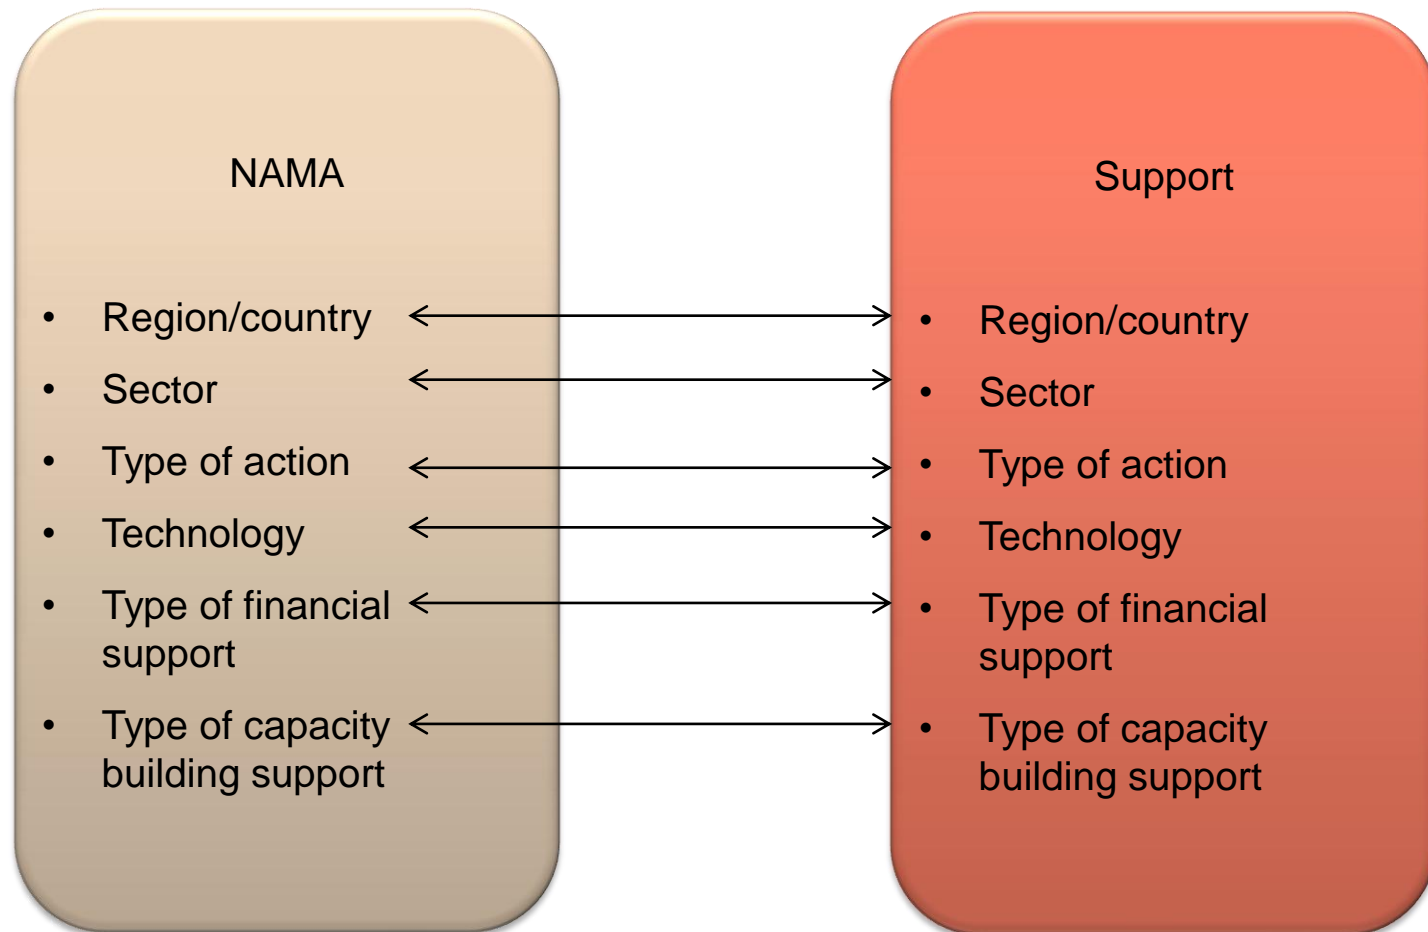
NAMA

- Region/country
- Sector
- Type of action
- Technology
- Type of financial support
- Type of capacity building support

Support

- Region/country
- Sector
- Type of action
- Technology
- Type of financial support
- Type of capacity building support